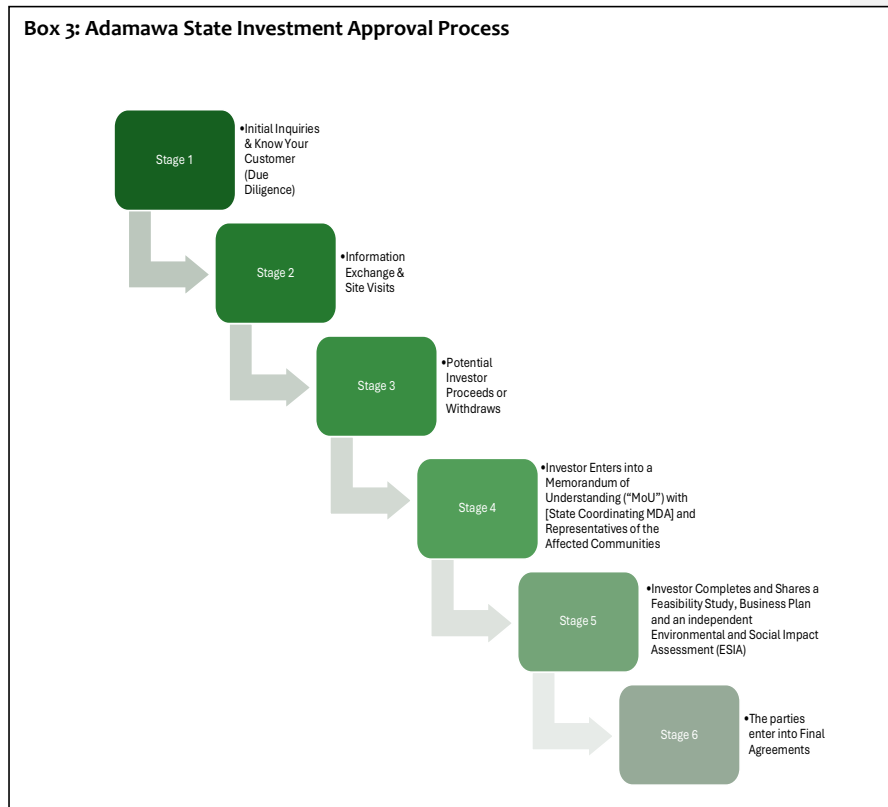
Box 3: Adamawa State Investment Approval Process

Stage 1

•Initial Inquiries & Know Your Customer (Due Diligence)

Stage 2

•Information Exchange & Site Visits

Stage 3

•Potential Investor Proceeds or Withdraws

Stage 4

•Investor Enters into a Memorandum of Understanding ("MoU") with [State Coordinating MDA] and Representatives of the Affected Communities

Stage 5

•Investor Completes and Shares a Feasibility Study, Business Plan and an independent Environmental and Social Impact Assessment (ESIA)

Stage 6

•The parties enter into Final Agreements